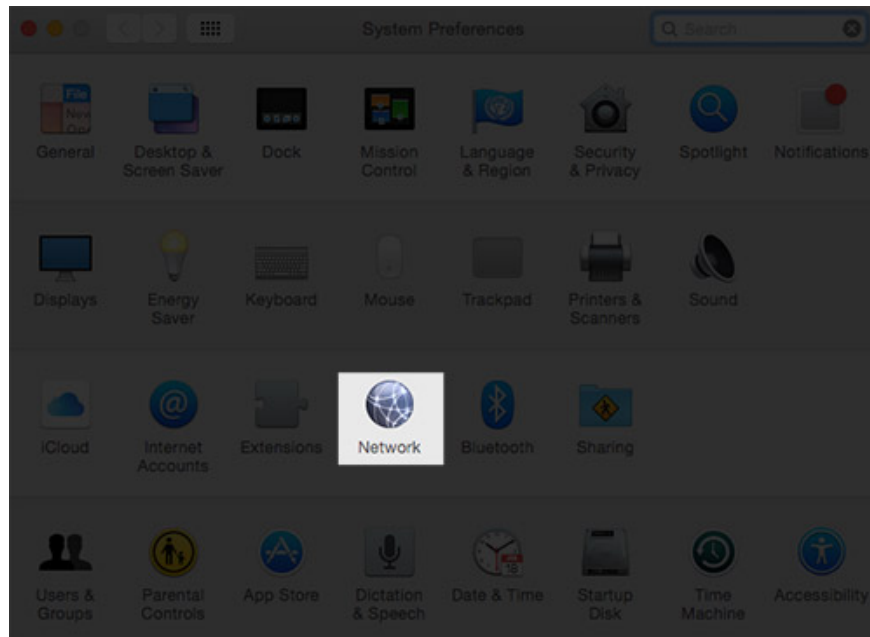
System Preferences

Search

File
New
Op

General
Desktop & Screen Saver
Dock
Mission Control
Language & Region
Security & Privacy
Spotlight
Notifications

Displays
Energy Saver
Keyboard
Mouse
Trackpad
Printers & Scanners
Sound

iCloud
Internet Accounts
Extensions
Network
Bluetooth
Sharing

Users & Groups
Parental Controls
App Store
Dictation & Speech
Date & Time
Startup Disk
Time Machine
Accessibility